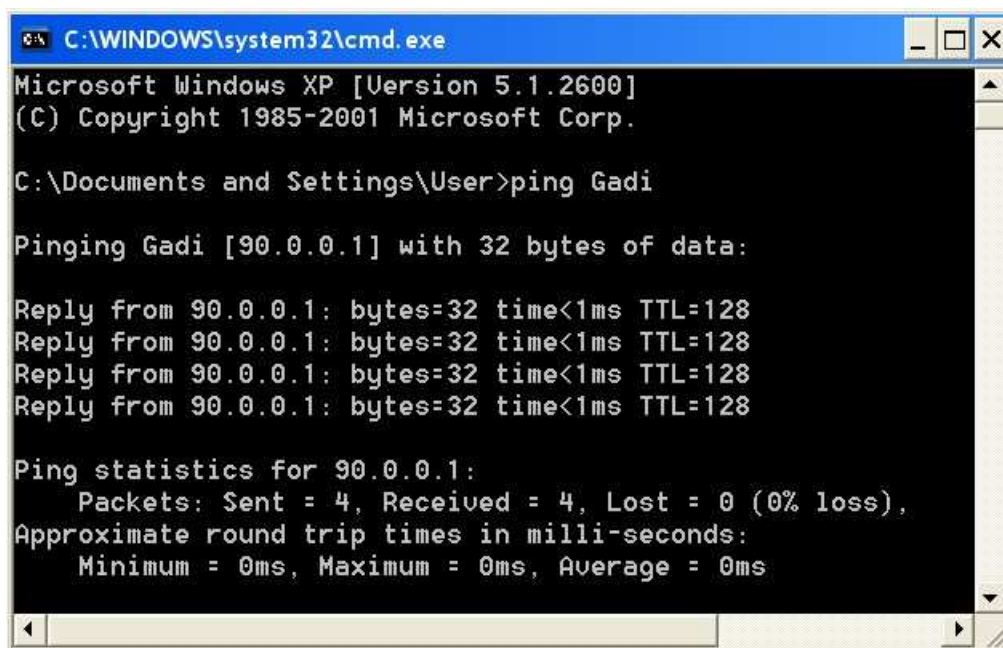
C:\WINDOWS\system32\cmd.exe

Microsoft Windows XP [Version 5.1.2600]
(C) Copyright 1985-2001 Microsoft Corp.

C:\Documents and Settings\User>ping Gadi

Pinging Gadi [90.0.0.1] with 32 bytes of data:

Reply from 90.0.0.1: bytes=32 time<1ms TTL=128
Reply from 90.0.0.1: bytes=32 time<1ms TTL=128
Reply from 90.0.0.1: bytes=32 time<1ms TTL=128
Reply from 90.0.0.1: bytes=32 time<1ms TTL=128

Ping statistics for 90.0.0.1:
Packets: Sent = 4, Received = 4, Lost = 0 (0% loss),
Approximate round trip times in milli-seconds:
Minimum = 0ms, Maximum = 0ms, Average = 0ms